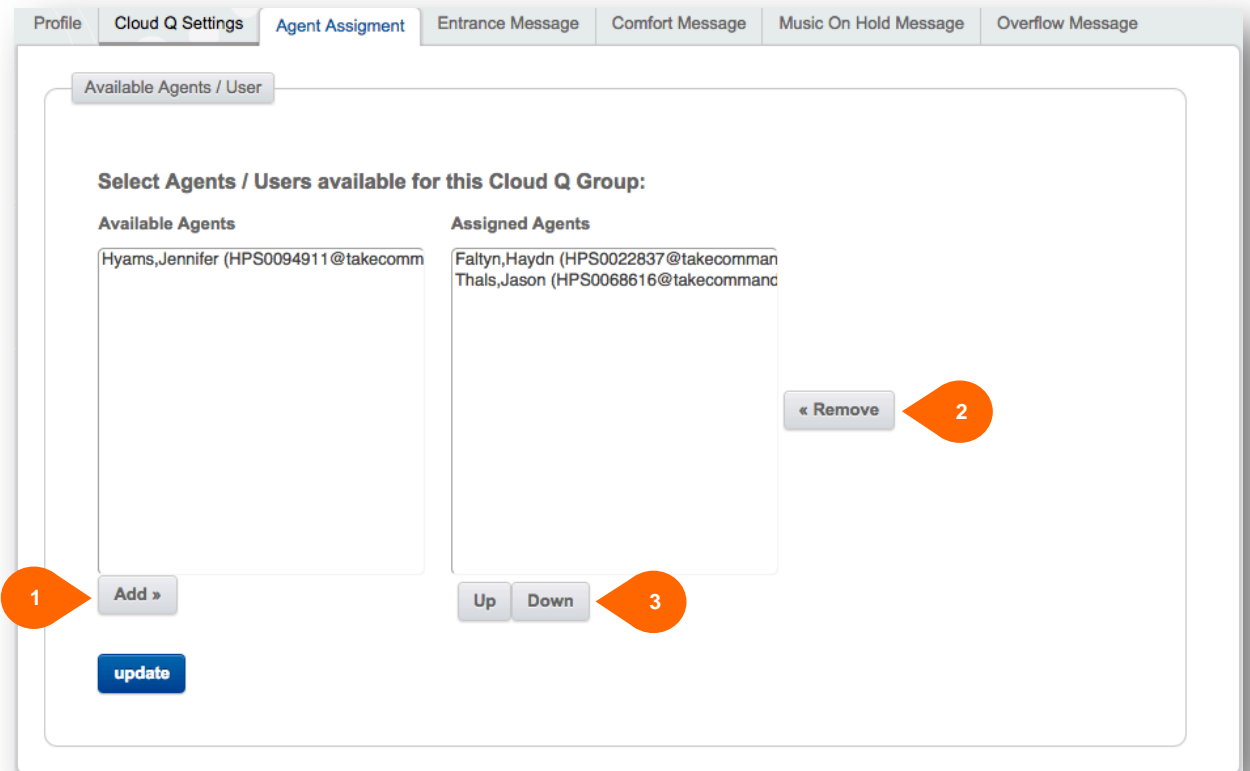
Profile | Cloud Q Settings | Agent Assigment | Entrance Message | Comfort Message | Music On Hold Message | Overflow Message

Available Agents / User

Select Agents / Users available for this Cloud Q Group:

Available Agents

Hyams,Jennifer (HPS0094911@takecomm

Assigned Agents

Faltyn,Haydn (HPS0022837@takecomman
Thals,Jason (HPS0068616@takecommand

« Remove

2

1

Add »

Up

Down

3

update